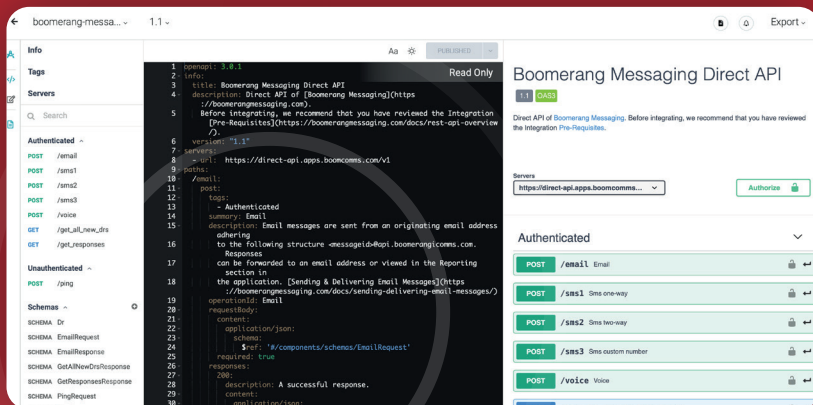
boomerang-messa... 1.1 Export

Info
Tags
Servers
Search

Authenticated
POST /email
POST /sms1
POST /sms2
POST /sms3
POST /voice
GET /get_all_new_drs
GET /get_responses

Unauthenticated
POST /ping

Schemas
SCHEMA Dr
SCHEMA EmailRequest
SCHEMA EmailResponse
SCHEMA GetAllNewDrsResponse
SCHEMA GetResponsesResponse
SCHEMA PingRequest

Aa PUBLISHED

Read Only

1 openapi: 3.0.1
2 info:
3 title: Boomerang Messaging Direct API
4 description: Direct API of [Boomerang Messaging](https://boomerangmessaging.com).
5 Before integrating, we recommend that you have reviewed the Integration [Pre-Requisites](https://boomerangmessaging.com/docs/rest-api-overview/).
6 version: "1.1"
7 servers:
8 - url: https://direct-api.apps.boomcomms.com/v1
9 paths:
10 /email:
11 post:
12 tags:
13 - Authenticated
14 summary: Email
15 description: Email messages are sent from an originating email address adhering
16 to the following structure <messageid>@api.boomerangcomms.com. Responses
17 can be forwarded to an email address or viewed in the Reporting section in
18 the application. [Sending & Delivering Email Messages](https://boomerangmessaging.com/docs/sending-delivering-email-messages/)
19 operationId: Email
20 requestBody:
21 content:
22 application/json:
23 schema:
24 $ref: '#/components/schemas/EmailRequest'
25 required: true
26 responses:
27 200:
28 description: A successful response.
29 content:
30 application/json:

Boomerang Messaging Direct API
1.1 OAS3
Direct API of Boomerang Messaging. Before integrating, we recommend that you have reviewed the Integration Pre-Requisites.

Servers
https://direct-api.apps.boomcomms...
Authorize

Authenticated
POST /email Email
POST /sms1 Sms one-way
POST /sms2 Sms two-way
POST /sms3 Sms custom number
POST /voice Voice